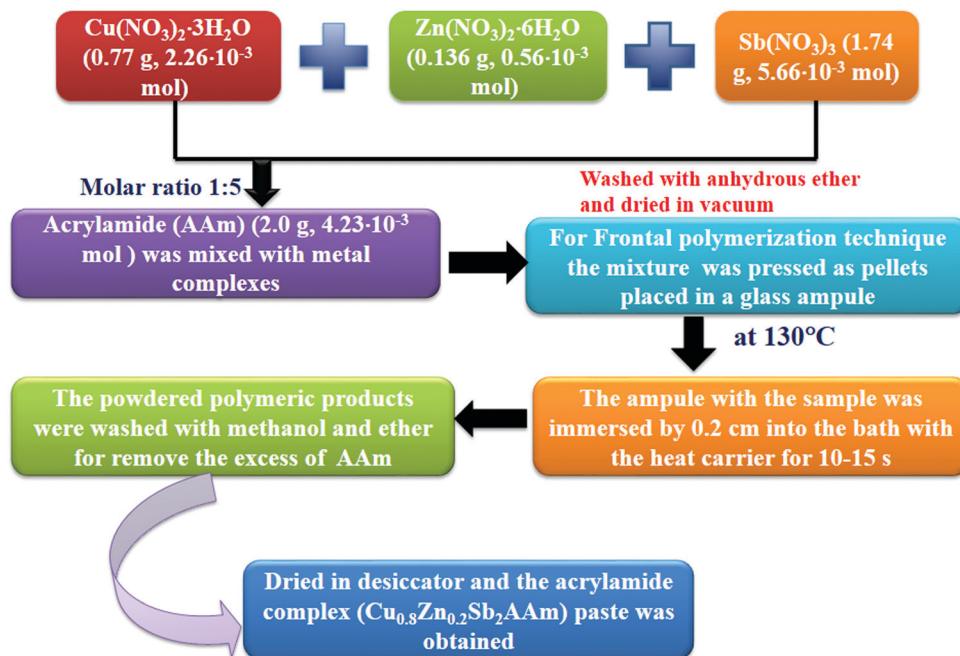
$Cu(NO_3)_2 \cdot 3H_2O$ (0.77 g, $2.26 \cdot 10^{-3}$ mol)

$Zn(NO_3)_2 \cdot 6H_2O$ (0.136 g, $0.56 \cdot 10^{-3}$ mol)

$Sb(NO_3)_3$ (1.74 g, $5.66 \cdot 10^{-3}$ mol)

Molar ratio 1:5

Washed with anhydrous ether and dried in vacuum

Acrylamide (AAm) (2.0 g, $4.23 \cdot 10^{-3}$ mol ) was mixed with metal complexes

For Frontal polymerization technique the mixture was pressed as pellets placed in a glass ampule

at 130°C

The powdered polymeric products were washed with methanol and ether for remove the excess of AAm

The ampule with the sample was immersed by 0.2 cm into the bath with the heat carrier for 10-15 s

Dried in desiccator and the acrylamide complex ($Cu_{0.8}Zn_{0.2}Sb_2AAm$) paste was obtained